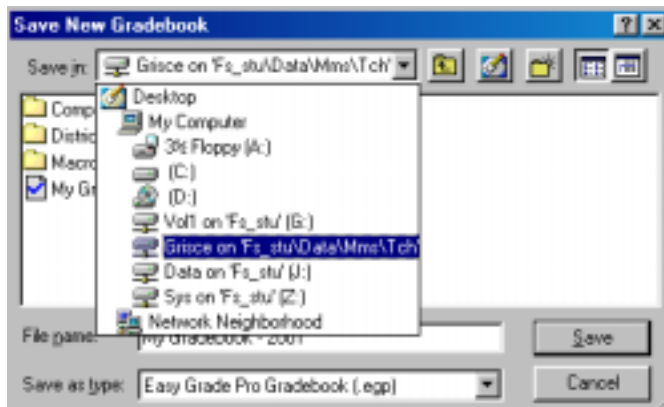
Save New Gradebook

?

Save in: Grisce on 'Fs_stu\Data\Mms\Tch'

Comp
Distric
Macro
My Gr

Desktop
My Computer
3½ Floppy (A:)
(C:)
(D:)
Vol1 on 'Fs_stu' (G:)
Grisce on 'Fs_stu\Data\Mms\Tch'
Data on 'Fs_stu' (J:)
Sys on 'Fs_stu' (Z:)
Network Neighborhood

File name: My Gradebook - 2001

Save as type: Easy Grade Pro Gradebook (.egp)

Save

Cancel